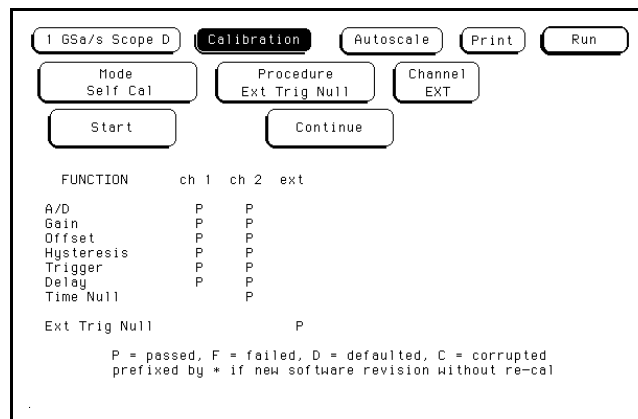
1 GSa/s Scope D
Calibration
Autoscale
Print
Run

Mode
Self Cal

Procedure
Ext Trig Null

Channel
EXT

Start
Continue

| FUNCTION | ch 1 | ch 2 | ext |
|---|---|---|---|
| A/D | P | P | |
| Gain | P | P | |
| Offset | P | P | |
| Hysteresis | P | P | |
| Trigger | P | P | |
| Delay | P | P | |
| Time Null | | P | |
| Ext Trig Null | | | P |

P = passed, F = failed, D = defaulted, C = corrupted
prefixed by * if new software revision without re-cal